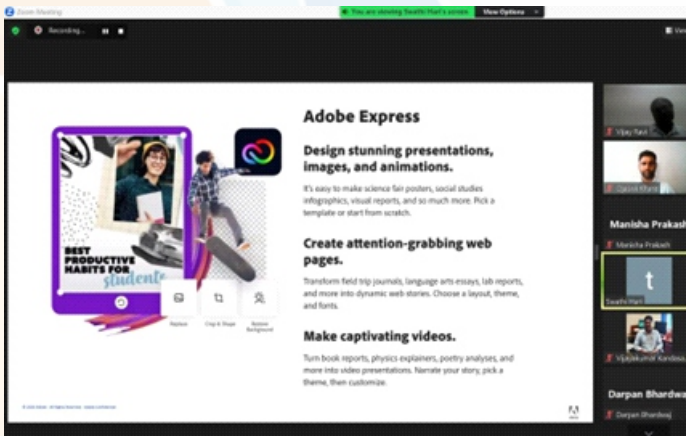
Zoom Meeting

You are viewing Swathi Hari's screen

View Options

Recording...

View

Adobe Express

Design stunning presentations, images, and animations.

It's easy to make science fair posters, social studies infographics, visual reports, and so much more. Pick a template or start from scratch.

Create attention-grabbing web pages.

Transform field trip journals, language arts essays, lab reports, and more into dynamic web stories. Choose a layout, theme, and fonts.

Make captivating videos.

Turn book reports, physics explainers, poetry analyses, and more into video presentations. Narrate your story, pick a theme, then customize.

BEST PRODUCTIVE HABITS FOR students

Replace

Crop & Shape

Remove Background

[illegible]

Vijay Ravi

Ojasvi Khare

Manisha Prakash

Manisha Prakash

t

Swathi Hari

Vijaykumar Kandasa

Darpan Bhardwaj

Darpan Bhardwaj